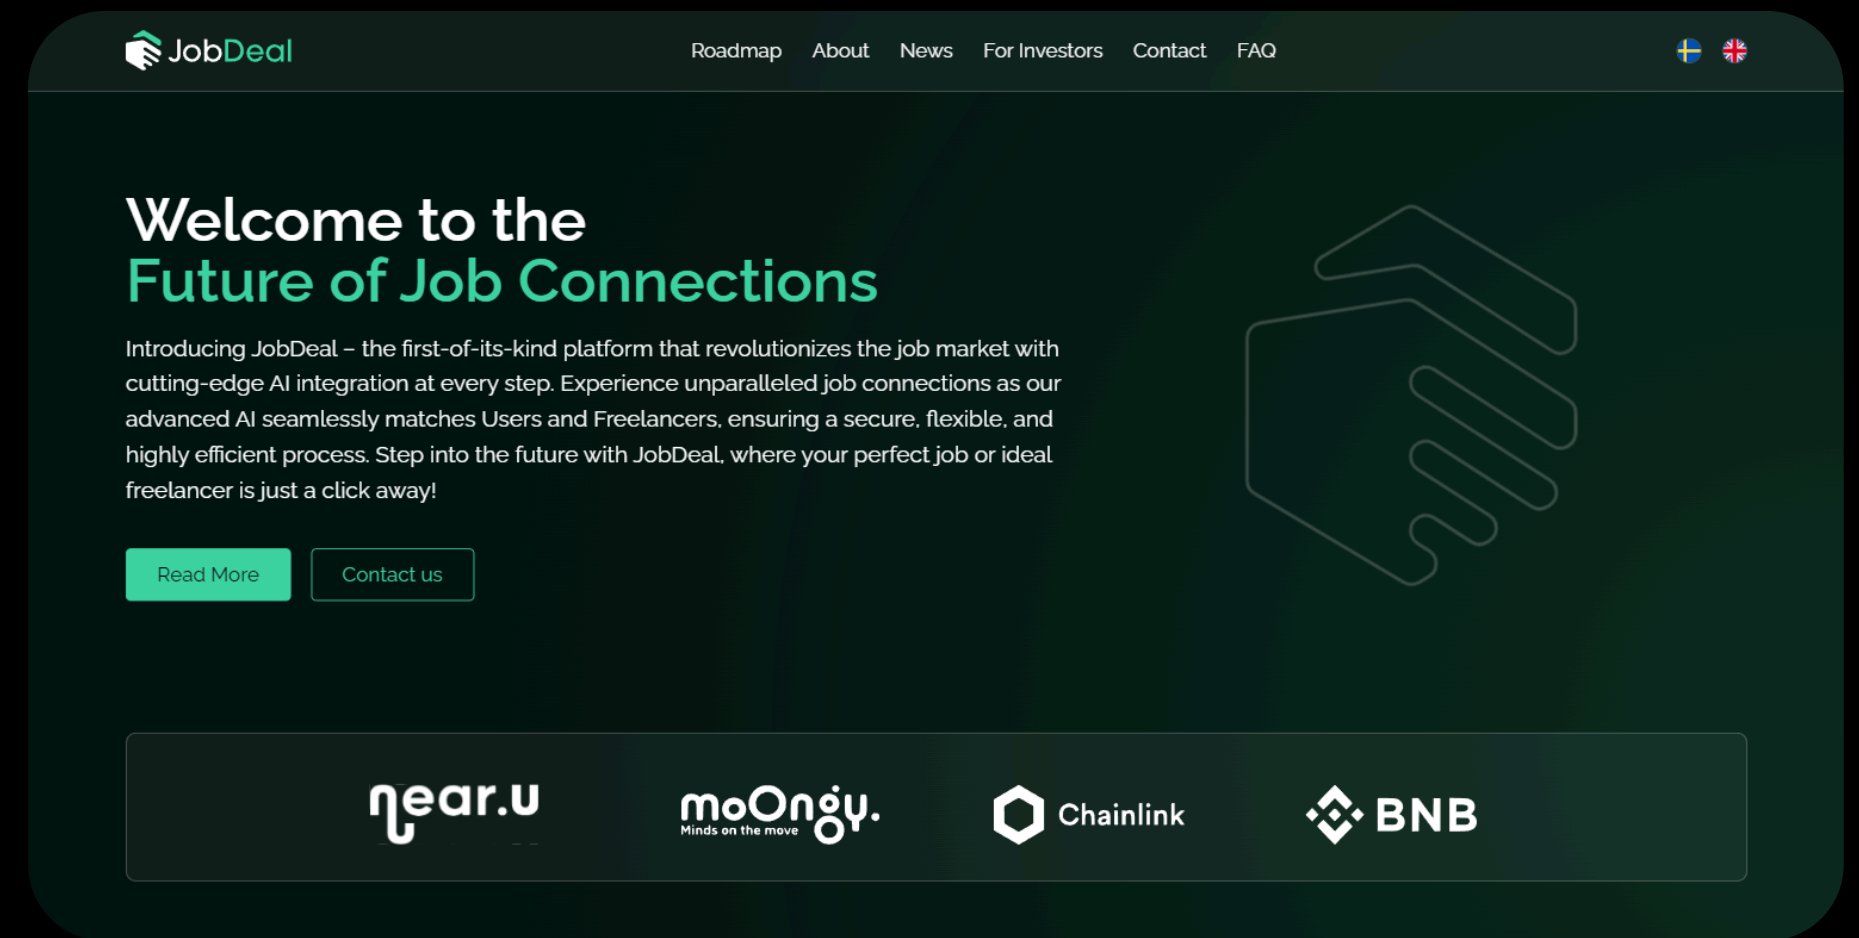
JobDeal

Roadmap About News For Investors Contact FAQ

Welcome to the
Future of Job Connections

Introducing JobDeal – the first-of-its-kind platform that revolutionizes the job market with cutting-edge AI integration at every step. Experience unparalleled job connections as our advanced AI seamlessly matches Users and Freelancers, ensuring a secure, flexible, and highly efficient process. Step into the future with JobDeal, where your perfect job or ideal freelancer is just a click away!

Read More Contact us

near.u moOngy. Minds on the move Chainlink BNB